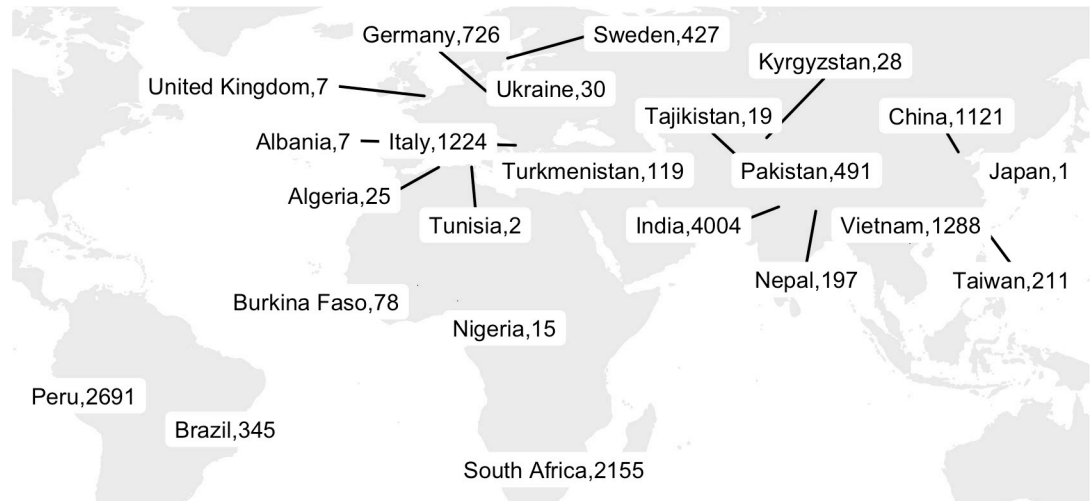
Germany,726
Sweden,427
United Kingdom,7
Ukraine,30
Kyrgyzstan,28
Tajikistan,19
China,1121
Albania,7
Italy,1224
Turkmenistan,119
Pakistan,491
Japan,1
Algeria,25
Tunisia,2
India,4004
Vietnam,1288
Nepal,197
Taiwan,211
Burkina Faso,78
Nigeria,15
Peru,2691
Brazil,345
South Africa,2155